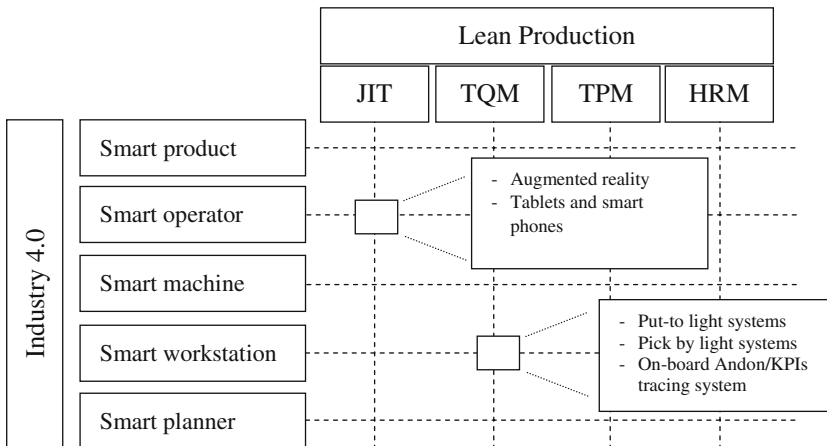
Lean Production

JIT

TQM

TPM

HRM

Industry 4.0

Smart product

Smart operator

Smart machine

Smart workstation

Smart planner

- Augmented reality
- Tablets and smart phones

- Put-to light systems
- Pick by light systems
- On-board Andon/KPIs tracing system